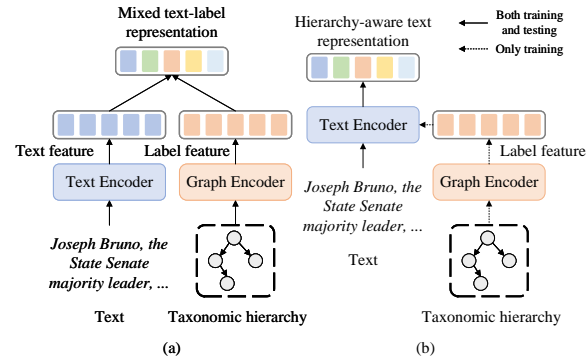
Mixed text-label representation

Text feature

Label feature

Text Encoder

Graph Encoder

Joseph Bruno, the State Senate majority leader, ...

Text

Taxonomic hierarchy

(a)

Hierarchy-aware text representation

Both training and testing

Only training

Text Encoder

Label feature

Joseph Bruno, the State Senate majority leader, ...

Graph Encoder

Text

Taxonomic hierarchy

(b)